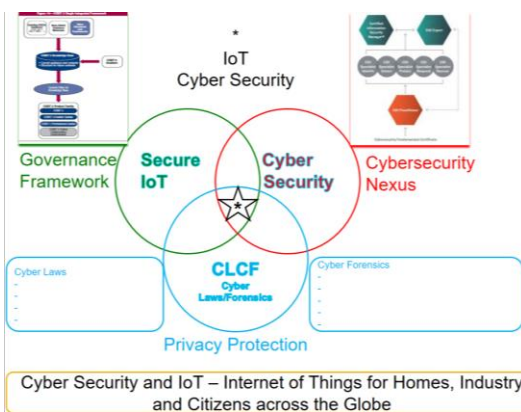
*
IoT
Cyber Security

Governance Framework

Secure IoT

Cyber Security

Cybersecurity Nexus

CLCF
Cyber Laws/Forensics

Cyber Laws
-
-
-
-
-

Cyber Forensics
-
-
-
-
-

Privacy Protection

Cyber Security and IoT – Internet of Things for Homes, Industry and Citizens across the Globe